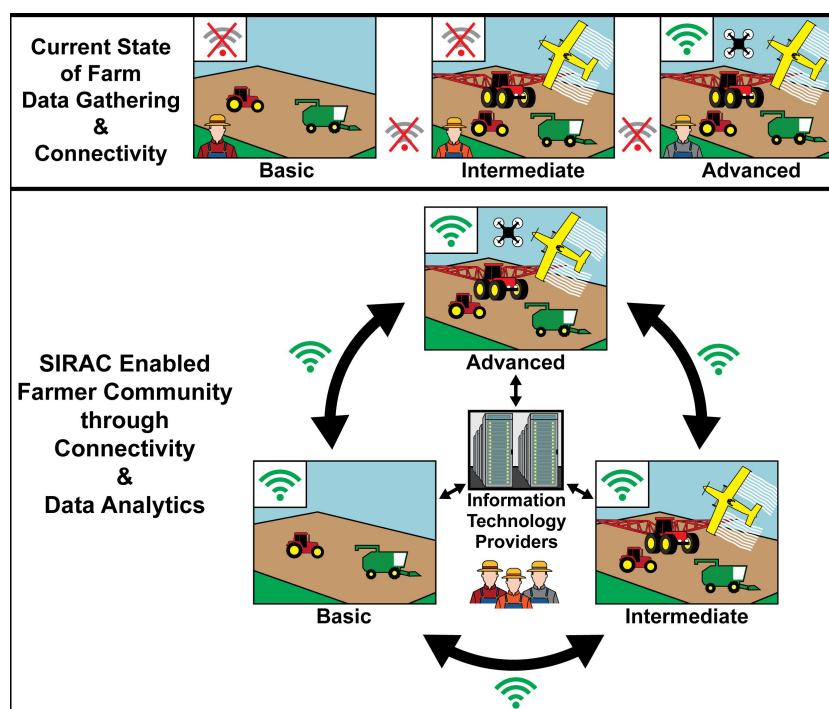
Current State of Farm Data Gathering & Connectivity

Basic

Intermediate

Advanced

SIRAC Enabled Farmer Community through Connectivity & Data Analytics

Advanced

Information Technology Providers

Basic

Intermediate